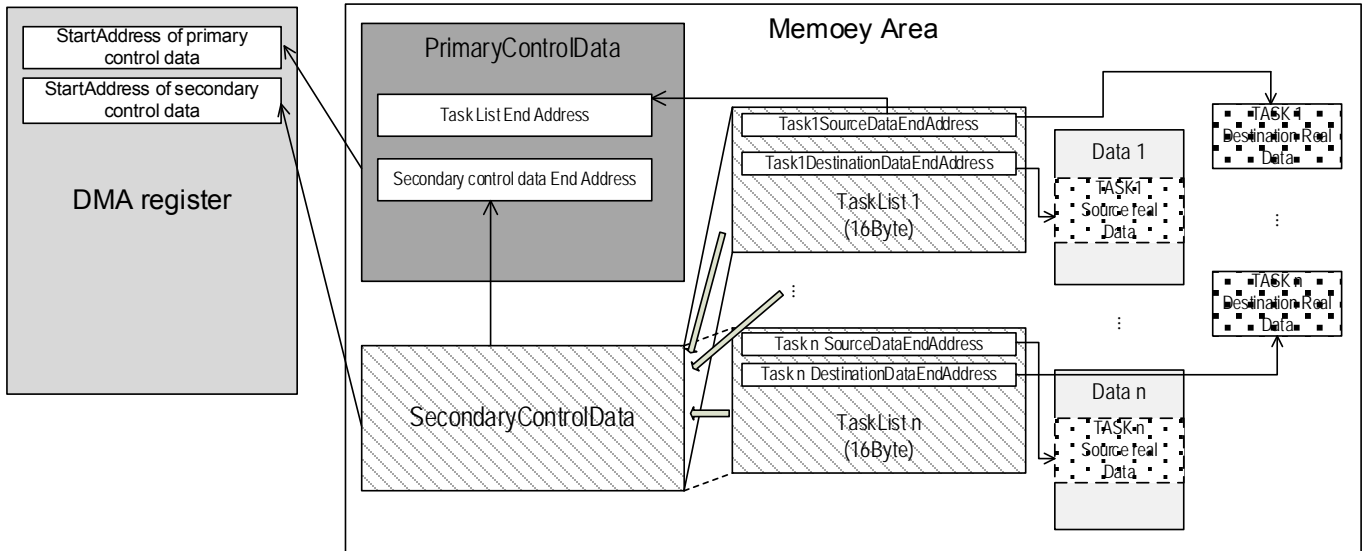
StartAddress of primary control data

StartAddress of secondary control data

DMA register

Memoey Area

PrimaryControlData

Task List End Address

Secondary control data End Address

SecondaryControlData

Task1SourceDataEndAddress

Task1DestinationDataEndAddress

TaskList 1
(16Byte)

Task n SourceDataEndAddress

Task n DestinationDataEndAddress

TaskList n
(16Byte)

Data 1

TASK 1
Source real
Data

Data n

TASK n
Source real
Data

TASK 1
Destination Real
Data

TASK n
Destination Real
Data

⋮

⋮

⋮